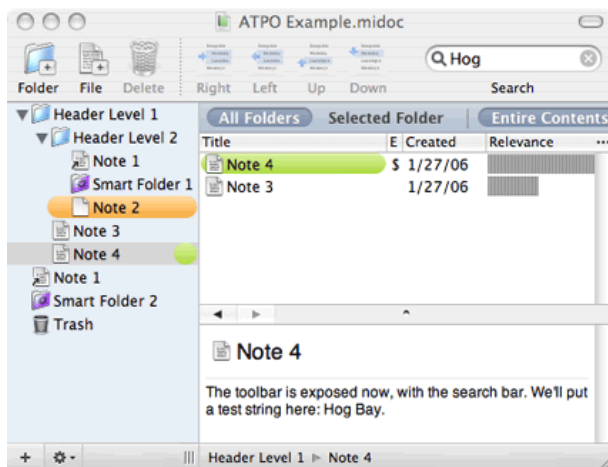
ATPO Example.midoc

Folder File Delete Right Left Up Down

Hog

Search

Header Level 1
Header Level 2
Note 1
Smart Folder 1
Note 2
Note 3
Note 4
Note 1
Smart Folder 2
Trash

All Folders Selected Folder Entire Contents

| Title | E | Created | Relevance |
|---|---|---|---|
| Note 4 | $ | 1/27/06 | |
| Note 3 | | 1/27/06 | |

Note 4

The toolbar is exposed now, with the search bar. We'll put a test string here: Hog Bay.

Header Level 1 ▶ Note 4